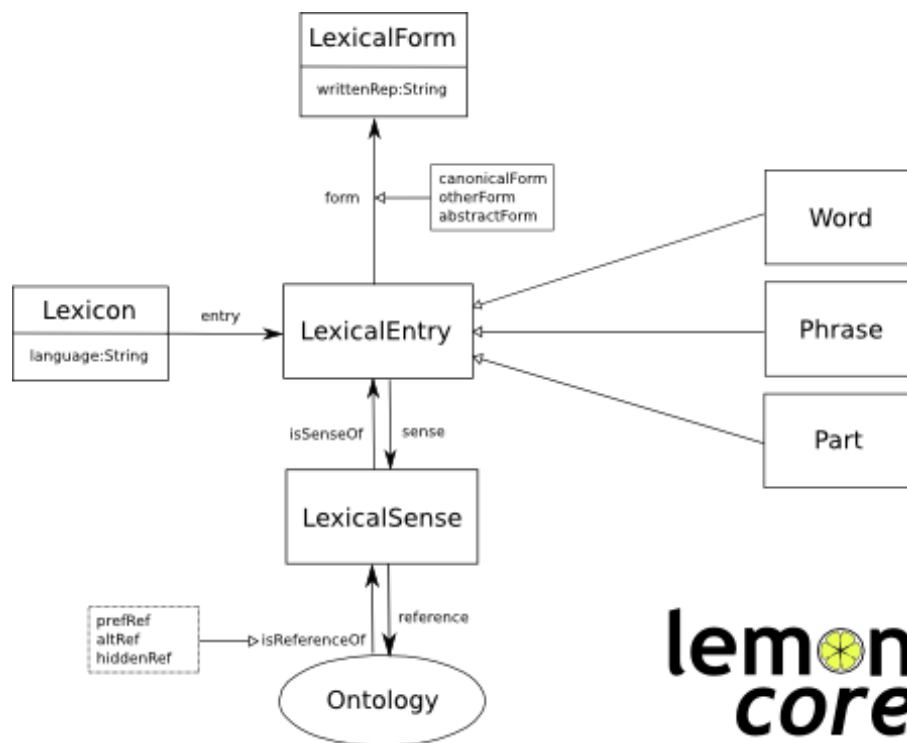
LexicalForm

writtenRep:String

canonicalForm
otherForm
abstractForm

form

Word

Lexicon

language:String

entry

LexicalEntry

Phrase

isSenseOf

sense

Part

LexicalSense

prefRef
altRef
hiddenRef

isReferenceOf

reference

Ontology

lemon
core